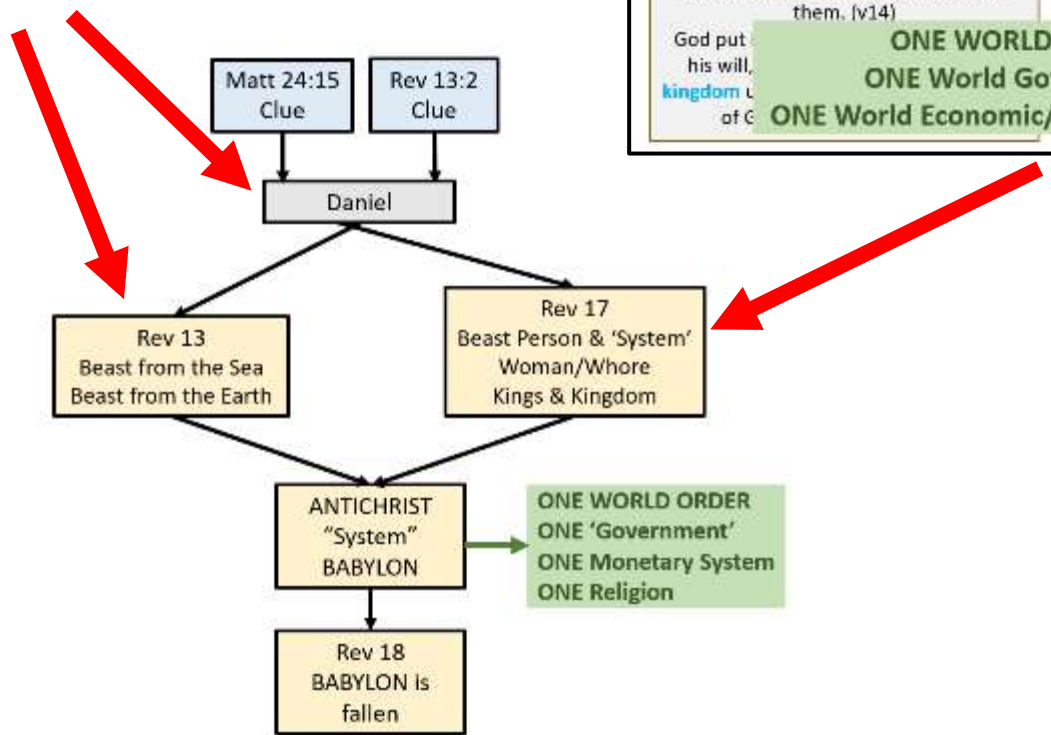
them. (v14)

God put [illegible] his will, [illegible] kingdom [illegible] of G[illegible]

ONE WORLD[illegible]
ONE World Go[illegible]
ONE World Economic/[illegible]

Matt 24:15
Clue

Rev 13:2
Clue

Daniel

Rev 13
Beast from the Sea
Beast from the Earth

Rev 17
Beast Person & 'System'
Woman/Whore
Kings & Kingdom

ANTICHRIST
"System"
BABYLON

ONE WORLD ORDER
ONE 'Government'
ONE Monetary System
ONE Religion

Rev 18
BABYLON is
fallen